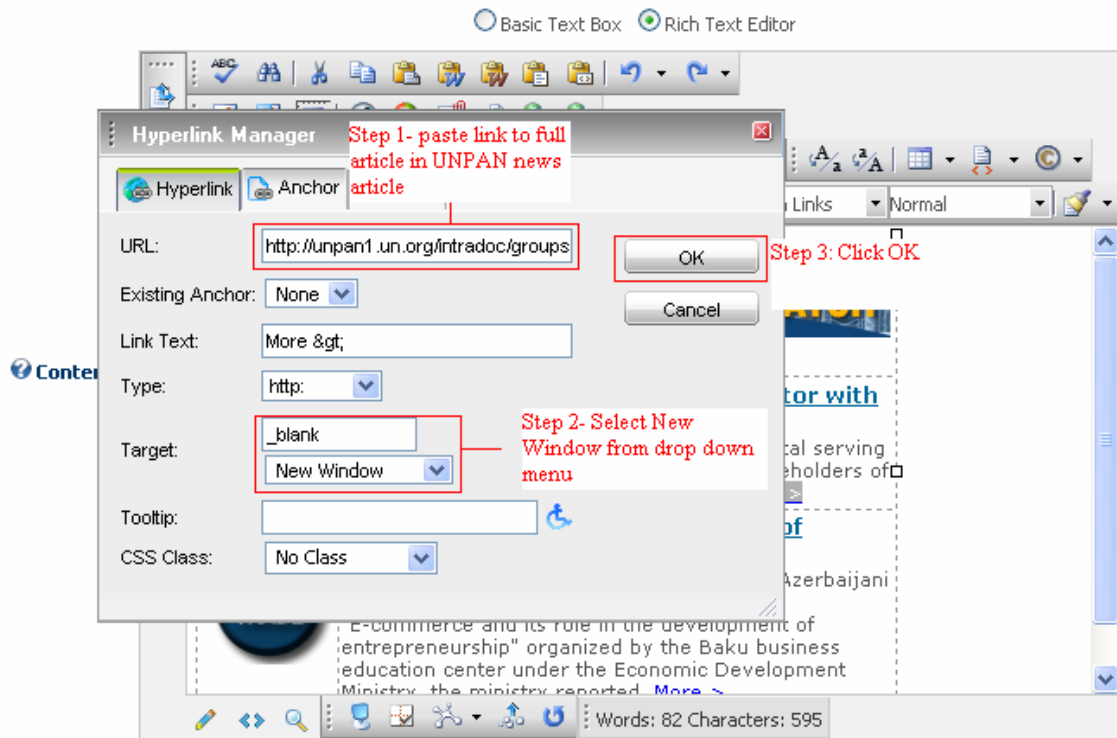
Basic Text Box Rich Text Editor

Hyperlink Manager

Step 1- paste link to full article in UNPAN news article

Hyperlink Anchor

URL: http://unpan1.un.org/intradoc/groups

OK

Step 3: Click OK

Cancel

Existing Anchor: None

Link Text: More &gt;

Type: http:

Target: _blank

New Window

Step 2- Select New Window from drop down menu

Tooltip:

CSS Class: No Class

Conten

Links

Normal

tor with

tal serving

eholders of

of

Azerbaijani

E-commerce and its role in the development of entrepreneurship" organized by the Baku business education center under the Economic Development Ministry, the ministry reported. More >

Words: 82 Characters: 595